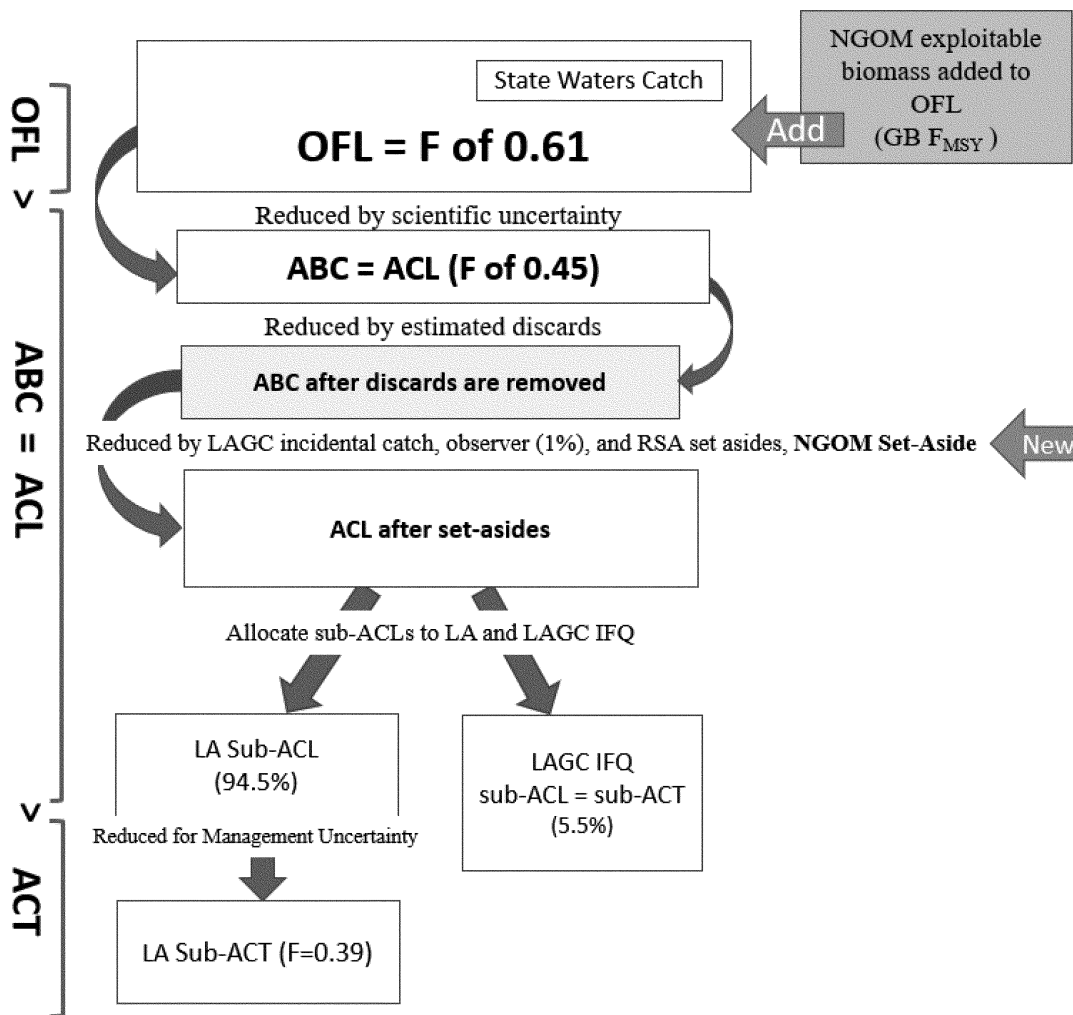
OFL

>

ABC = ACL

>

ACT

State Waters Catch

OFL = F of 0.61

NGOM exploitable biomass added to OFL (GB $F_{MSY}$ )

Add

Reduced by scientific uncertainty

ABC = ACL (F of 0.45)

Reduced by estimated discards

ABC after discards are removed

Reduced by LAGC incidental catch, observer (1%), and RSA set asides, **NGOM Set-Aside**

New

ACL after set-asides

Allocate sub-ACLs to LA and LAGC IFQ

LA Sub-ACL (94.5%)

LAGC IFQ sub-ACL = sub-ACT (5.5%)

Reduced for Management Uncertainty

LA Sub-ACT (F=0.39)